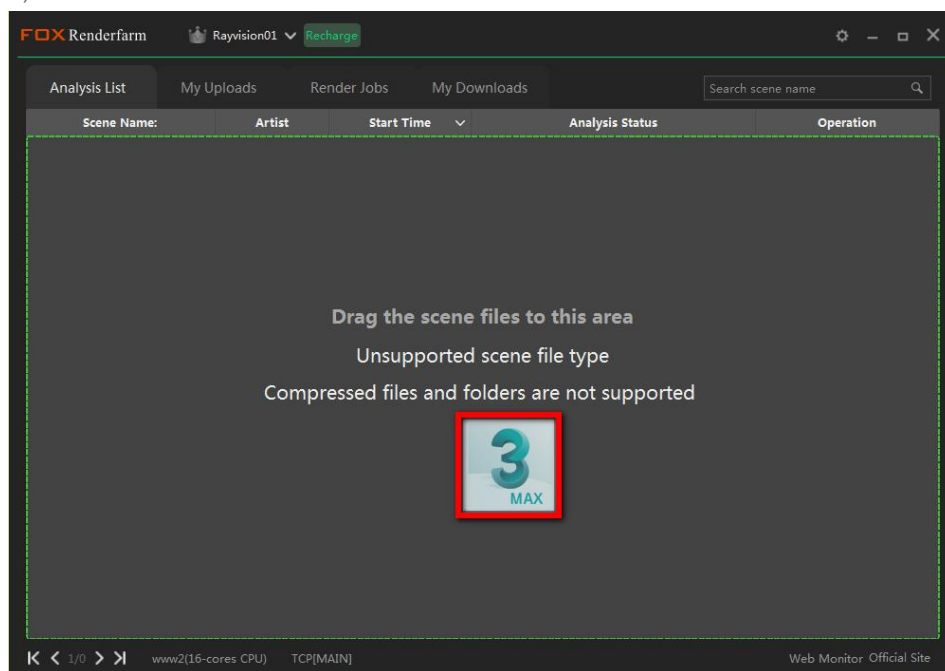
FOX Renderfarm Rayvision01 Recharge

Analysis List My Uploads Render Jobs My Downloads Search scene name

| Scene Name: | Artist | Start Time | Analysis Status | Operation |
|---|---|---|---|---|

Drag the scene files to this area

Unsupported scene file type

Compressed files and folders are not supported

3 MAX

1/0 www2(16-cores CPU) TCP[MAIN] Web Monitor Official Site